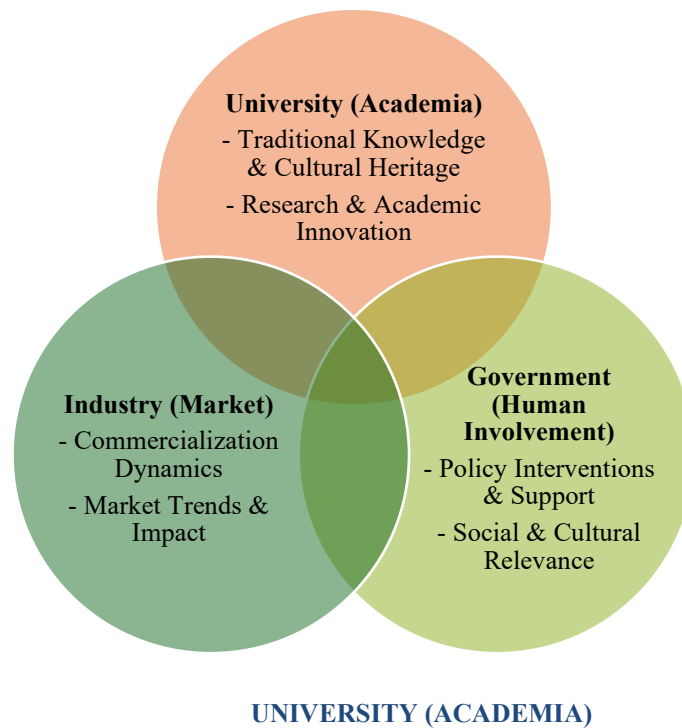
University (Academia)
- Traditional Knowledge & Cultural Heritage
- Research & Academic Innovation

Industry (Market)
- Commercialization Dynamics
- Market Trends & Impact

Government (Human Involvement)
- Policy Interventions & Support
- Social & Cultural Relevance

UNIVERSITY (ACADEMIA)